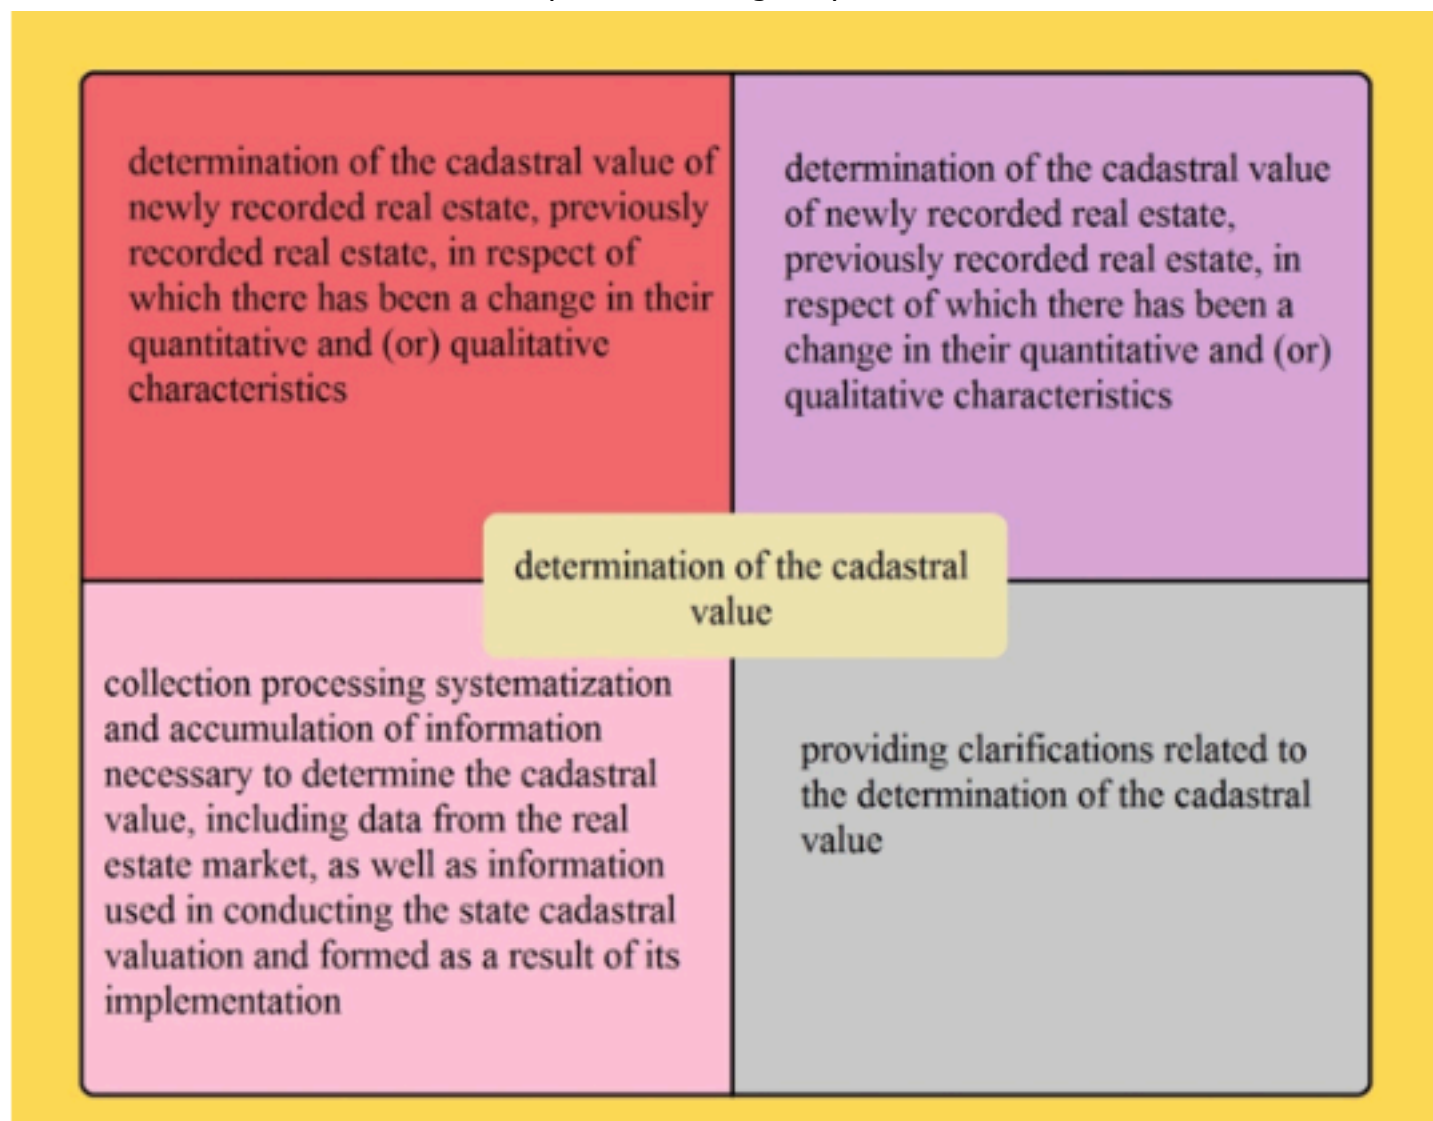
determination of the cadastral value of newly recorded real estate, previously recorded real estate, in respect of which there has been a change in their quantitative and (or) qualitative characteristics

determination of the cadastral value of newly recorded real estate, previously recorded real estate, in respect of which there has been a change in their quantitative and (or) qualitative characteristics

determination of the cadastral value

collection processing systematization and accumulation of information necessary to determine the cadastral value, including data from the real estate market, as well as information used in conducting the state cadastral valuation and formed as a result of its implementation

providing clarifications related to the determination of the cadastral value